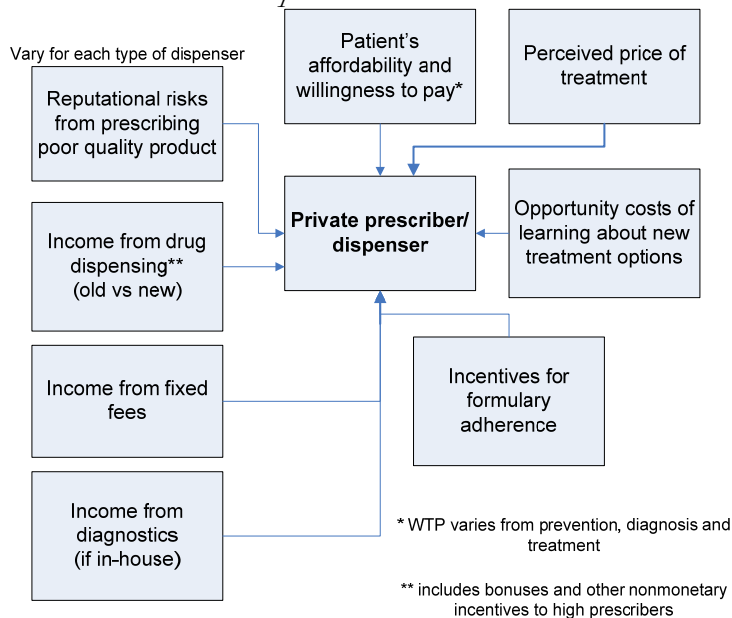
Vary for each type of dispenser

Reputational risks from prescribing poor quality product

Income from drug dispensing** (old vs new)

Income from fixed fees

Income from diagnostics (if in-house)

Patient's affordability and willingness to pay*

Perceived price of treatment

Private prescriber/ dispenser

Opportunity costs of learning about new treatment options

Incentives for formulary adherence

* WTP varies from prevention, diagnosis and treatment

** includes bonuses and other nonmonetary incentives to high prescribers